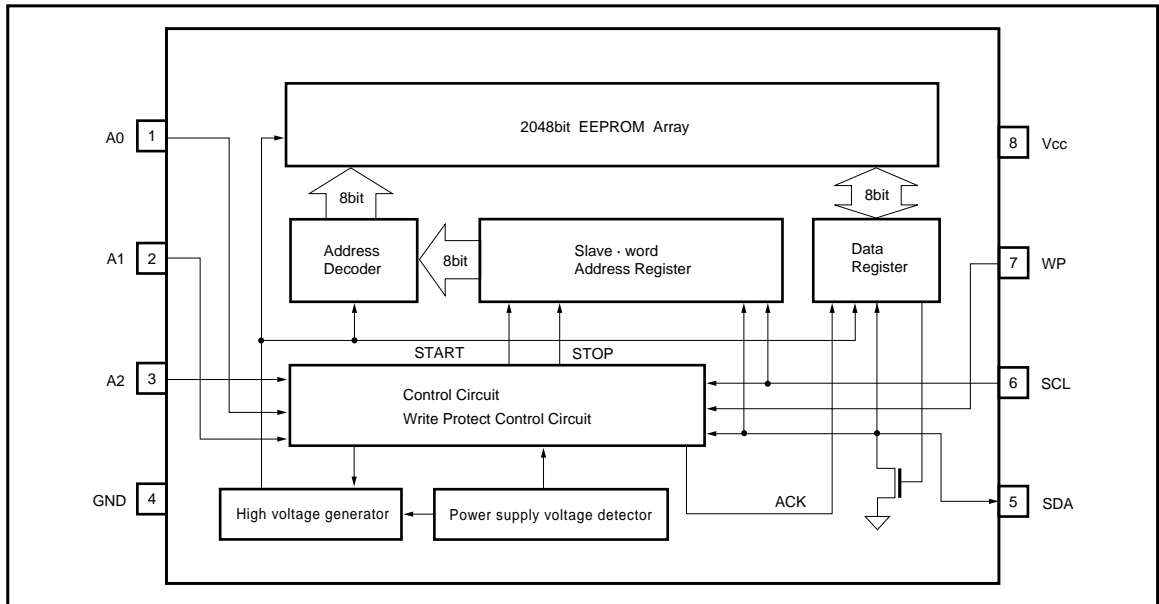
A0 1

A1 2

A2 3

GND 4

2048bit EEPROM Array

8bit

8bit

Address Decoder

8bit

Slave · word Address Register

Data Register

START

STOP

Control Circuit

Write Protect Control Circuit

High voltage generator

Power supply voltage detector

ACK

8 Vcc

7 WP

6 SCL

5 SDA